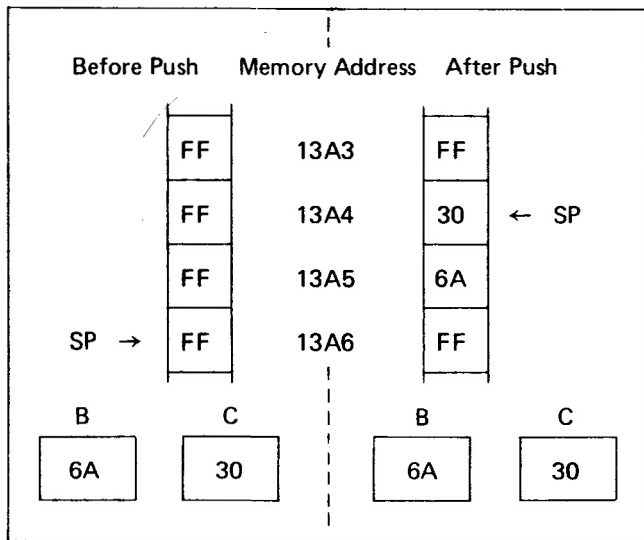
Before Push Memory Address After Push

| Before Push | Memory Address | After Push |
|---|---|---|
| FF | 13A3 | FF |
| FF | 13A4 | 30 ← SP |
| FF | 13A5 | 6A |
| SP → FF | 13A6 | FF |

B C B C

6A 30 6A 30